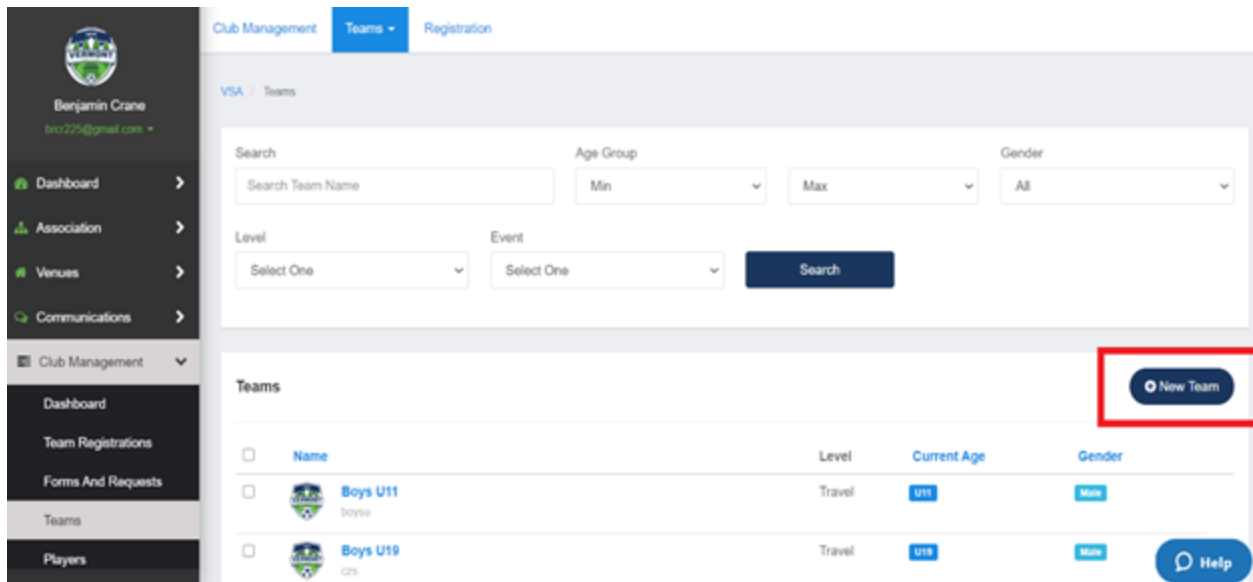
VERMONT

Benjamin Crane

brcr225@gmail.com

Dashboard

Association

Venues

Communications

Club Management

Dashboard

Team Registrations

Forms And Requests

Teams

Players

Club Management

Teams

Registration

VSA / Teams

Search

Search Team Name

Age Group

Min

Max

Gender

All

Level

Select One

Event

Select One

Search

Teams

New Team

| | Name | Level | Current Age | Gender |
|---|---|---|---|---|
| | Boys U11 boysu | Travel | U11 | Male |
| | Boys U19 czs | Travel | U19 | Male |

Help